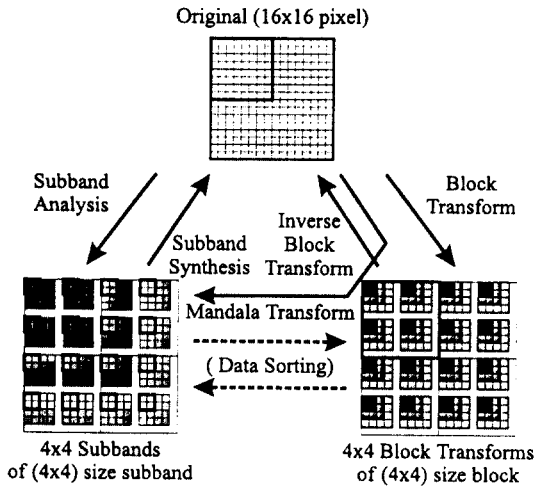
Original (16x16 pixel)

Subband Analysis

Subband Synthesis

Inverse Block Transform

Block Transform

Mandala Transform

( Data Sorting)

4x4 Subbands of (4x4) size subband

4x4 Block Transforms of (4x4) size block